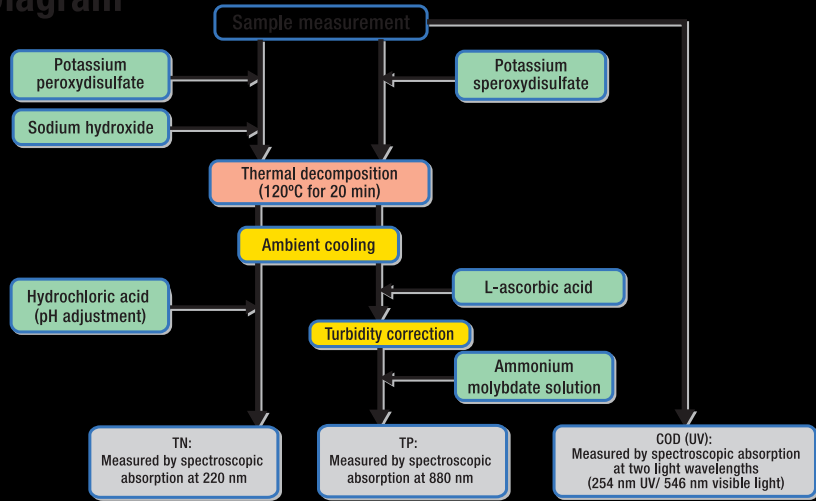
iagram

Sample measurement

Potassium peroxydisulfate

Potassium speroxydisulfate

Sodium hydroxide

Thermal decomposition (120ºC for 20 min)

Ambient cooling

L-ascorbic acid

Hydrochloric acid (pH adjustment)

Turbidity correction

Ammonium molybdate solution

TN: Measured by spectroscopic absorption at 220 nm

TP: Measured by spectroscopic absorption at 880 nm

COD (UV): Measured by spectroscopic absorption at two light wavelengths (254 nm UV/ 546 nm visible light)